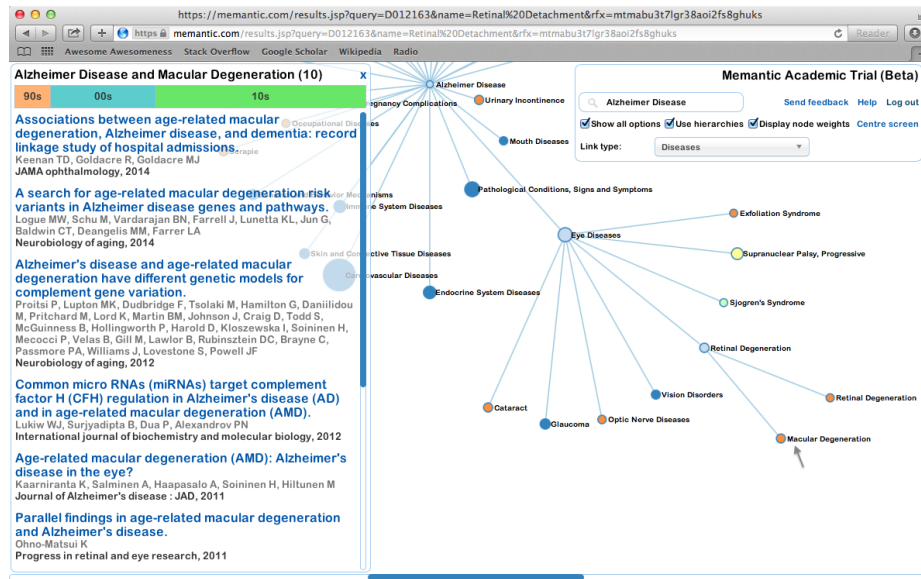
https://memantic.com/results.jsp?query=D012163&name=Retinal%20Detachment&rfx=mtmabu3t7lgr38aoi2fs8ghuks

https memantic.com/results.jsp?query=D012163&name=Retinal%20Detachment&rfx=mtmabu3t7lgr38aoi2fs8ghuks

Reader

Awesome Awesomeness Stack Overflow Google Scholar Wikipedia Radio

Alzheimer Disease and Macular Degeneration (10) x

90s 00s 10s

Associations between age-related macular degeneration, Alzheimer disease, and dementia: record linkage study of hospital admissions.
Keenan TD, Goldacre R, Goldacre MJ
JAMA ophthalmology, 2014

A search for age-related macular degeneration risk variants in Alzheimer disease genes and pathways.
Logue MW, Schu M, Vardarajan BN, Farrell J, Lunetta KL, Jun G, Baldwin CT, Deangelis MM, Farrer LA
Neurobiology of aging, 2014

Alzheimer's disease and age-related macular degeneration have different genetic models for complement gene variation.
Proitsi P, Lupton MK, Dudbridge F, Tsolaki M, Hamilton G, Daniilidou M, Pritchard M, Lord K, Martin BM, Johnson J, Craig D, Todd S, McGuinness B, Hollingworth P, Harold D, Kloszewska I, Soininen H, Mecocci P, Velas B, Gill M, Lawlor B, Rubinsztein DC, Brayne C, Passmore PA, Williams J, Lovestone S, Powell JF
Neurobiology of aging, 2012

Common micro RNAs (miRNAs) target complement factor H (CFH) regulation in Alzheimer's disease (AD) and in age-related macular degeneration (AMD).
Lukiw WJ, Surjyadipta B, Dua P, Alexandrov PN
International journal of biochemistry and molecular biology, 2012

Age-related macular degeneration (AMD): Alzheimer's disease in the eye?
Kaarniranta K, Salminen A, Haapasalo A, Soininen H, Hiltunen M
Journal of Alzheimer's disease : JAD, 2011

Parallel findings in age-related macular degeneration and Alzheimer's disease.
Ohno-Matsui K
Progress in retinal and eye research, 2011

Alzheimer Disease
Urinary Incontinence
egnancy Complications
Occupational Diseases
Mouth Diseases
Pathological Conditions, Signs and Symptoms
Immune System Diseases
Eye Diseases
Skin and Connective Tissue Diseases
Cardiovascular Diseases
Endocrine System Diseases
Exfoliation Syndrome
Supranuclear Palsy, Progressive
Sjogren's Syndrome
Retinal Degeneration
Vision Disorders
Cataract
Glaucoma
Optic Nerve Diseases
Retinal Degeneration
Macular Degeneration

Memantic Academic Trial (Beta)
Alzheimer Disease
Send feedback Help Log out
Show all options Use hierarchies Display node weights Centre screen
Link type: Diseases